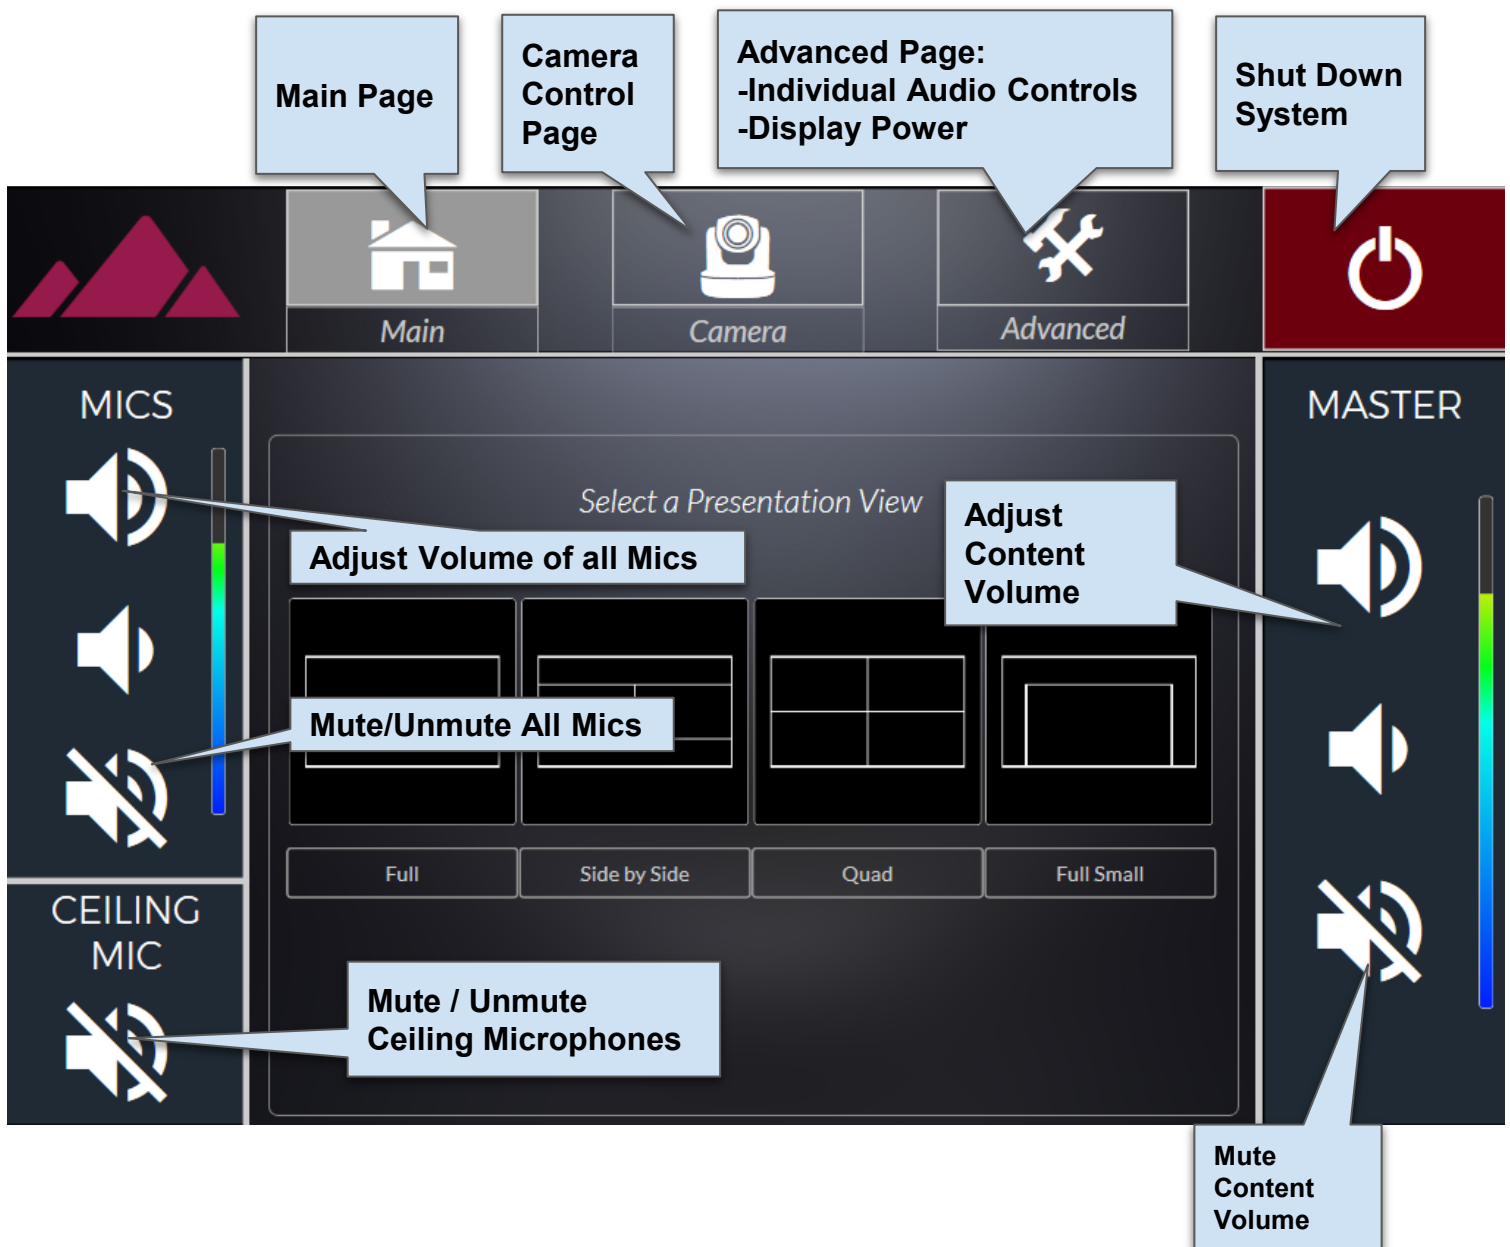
Main Page

Camera Control Page

Advanced Page:
-Individual Audio Controls
-Display Power

Shut Down System

Main

Camera

Advanced

MICS

Adjust Volume of all Mics

Mute/Unmute All Mics

CEILING MIC

Mute / Unmute Ceiling Microphones

Select a Presentation View

Adjust Content Volume

Full

Side by Side

Quad

Full Small

MASTER

Mute Content Volume